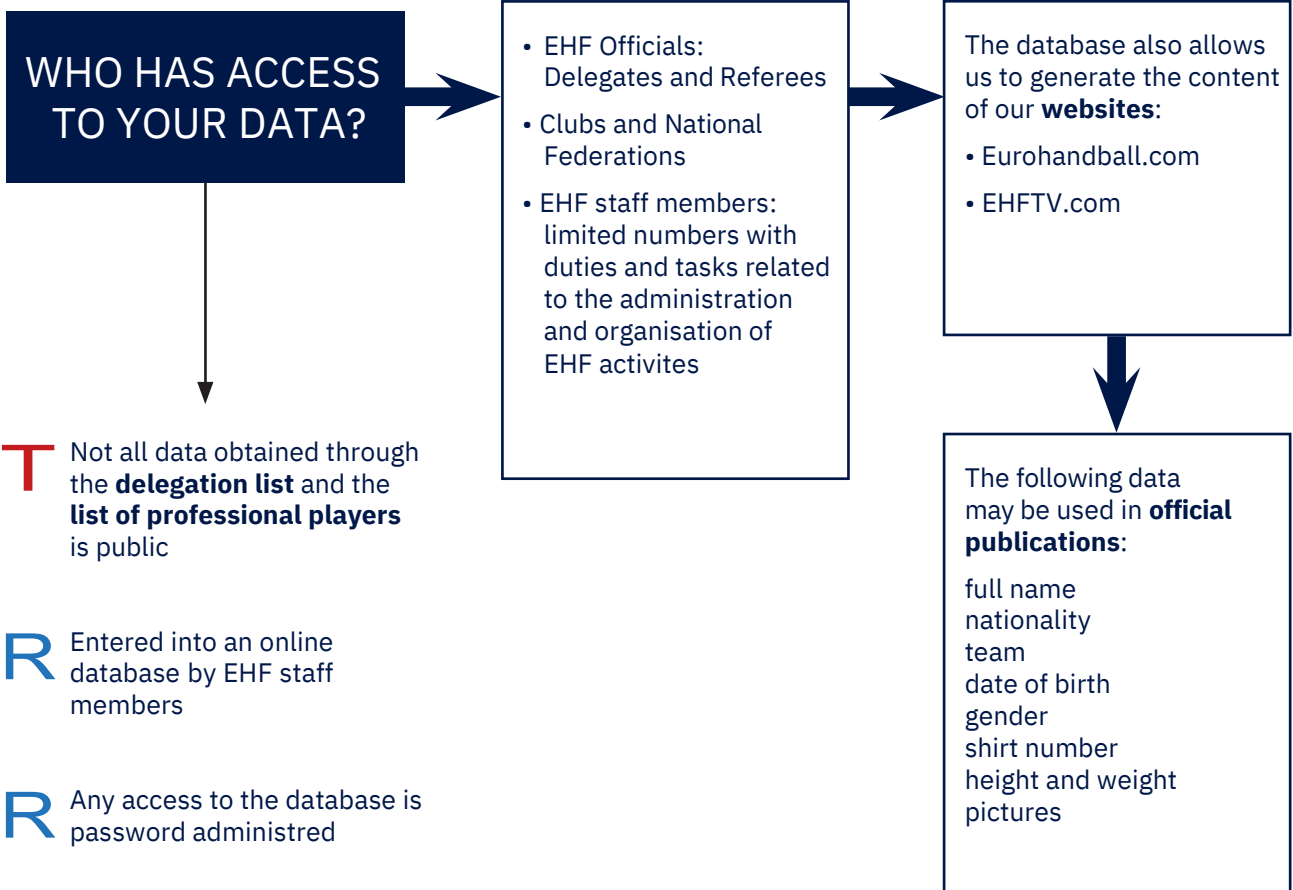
WHO HAS ACCESS TO YOUR DATA?

• EHF Officials: Delegates and Referees

• Clubs and National Federations

• EHF staff members: limited numbers with duties and tasks related to the administration and organisation of EHF activites

The database also allows us to generate the content of our **websites**:

• Eurohandball.com

• EHFTV.com

The following data may be used in **official publications**:

full name
nationality
team
date of birth
gender
shirt number
height and weight
pictures

T Not all data obtained through the **delegation list** and the **list of professional players** is public

R Entered into an online database by EHF staff members

R Any access to the database is password administred